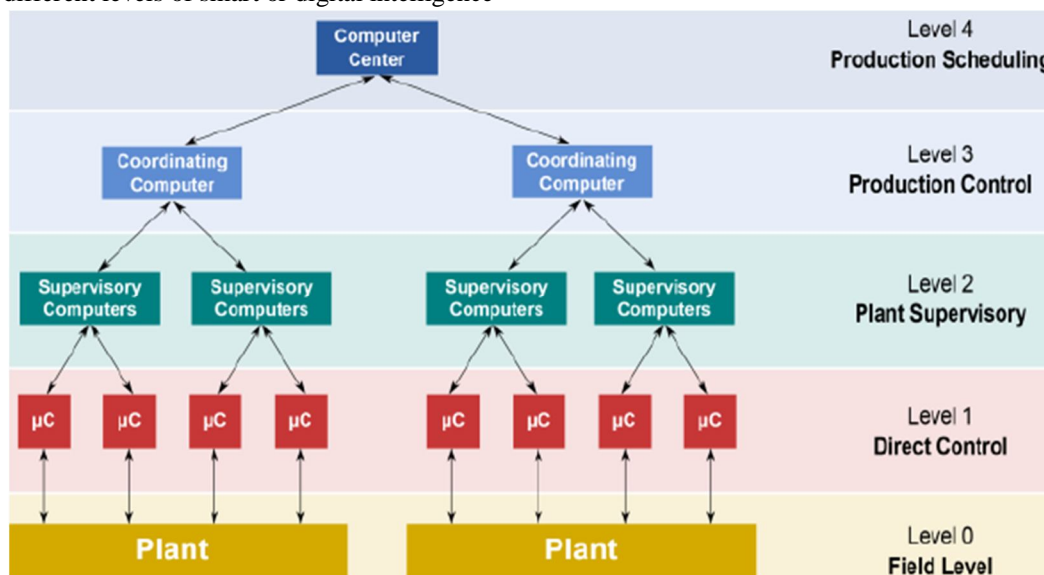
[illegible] levels of smart or digital intelligence

Computer Center

Level 4
Production Scheduling

Coordinating Computer

Coordinating Computer

Level 3
Production Control

Supervisory Computers

Supervisory Computers

Supervisory Computers

Supervisory Computers

Level 2
Plant Supervisory

μC

μC

μC

μC

μC

μC

μC

μC

Level 1
Direct Control

Plant

Plant

Level 0
Field Level